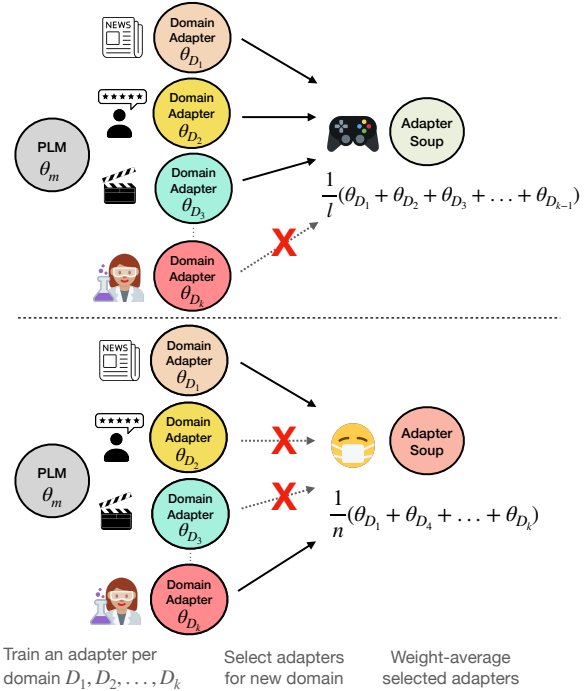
NEWS

Domain Adapter $\theta_{D_1}$

★★★★★

Domain Adapter $\theta_{D_2}$

PLM $\theta_m$

Domain Adapter $\theta_{D_3}$

Adapter Soup

$\frac{1}{l}(\theta_{D_1} + \theta_{D_2} + \theta_{D_3} + \ldots + \theta_{D_{k-1}})$

Domain Adapter $\theta_{D_k}$

X

NEWS

Domain Adapter $\theta_{D_1}$

★★★★★

Domain Adapter $\theta_{D_2}$

X

Adapter Soup

PLM $\theta_m$

Domain Adapter $\theta_{D_3}$

X

$\frac{1}{n}(\theta_{D_1} + \theta_{D_4} + \ldots + \theta_{D_k})$

Domain Adapter $\theta_{D_k}$

Train an adapter per domain $D_1, D_2, \ldots, D_k$

Select adapters for new domain

Weight-average selected adapters